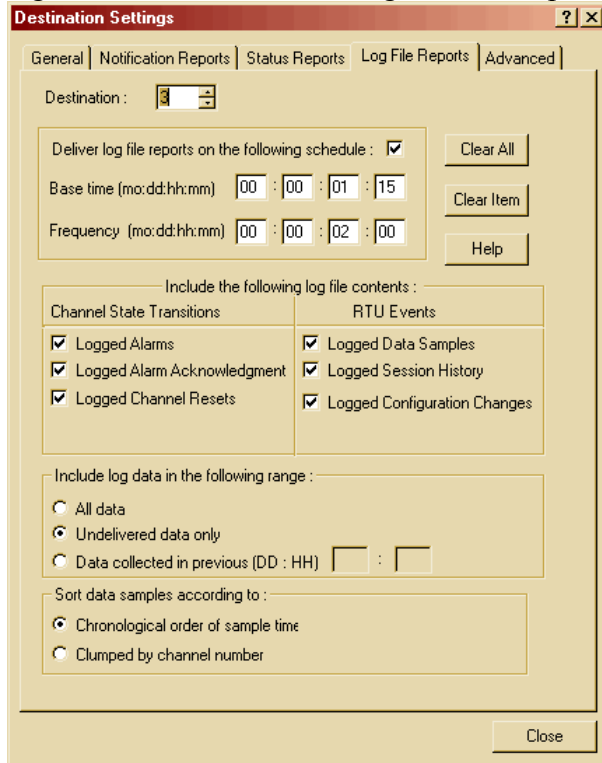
Destination Settings

? X

General | Notification Reports | Status Reports | Log File Reports | Advanced

Destination : 3

Deliver log file reports on the following schedule : ☑

Base time (mo:dd:hh:mm) 00 : 00 : 01 : 15

Frequency (mo:dd:hh:mm) 00 : 00 : 02 : 00

Clear All

Clear Item

Help

Include the following log file contents :

| Channel State Transitions | RTU Events |
|---|---|
| ☑ Logged Alarms | ☑ Logged Data Samples |
| ☑ Logged Alarm Acknowledgment | ☑ Logged Session History |
| ☑ Logged Channel Resets | ☑ Logged Configuration Changes |

Include log data in the following range :

○ All data

◉ Undelivered data only

○ Data collected in previous (DD : HH) :

Sort data samples according to :

◉ Chronological order of sample time

○ Clumped by channel number

Close